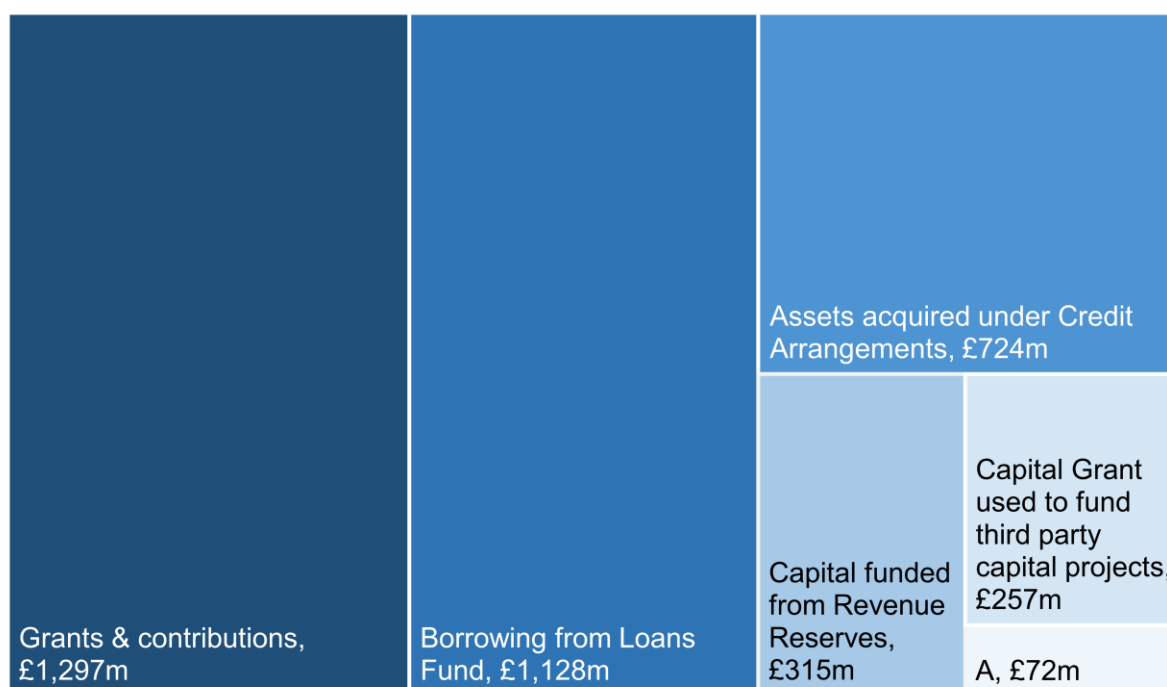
Grants & contributions, £1,297m

Borrowing from Loans Fund, £1,128m

Assets acquired under Credit Arrangements, £724m

Capital funded from Revenue Reserves, £315m

Capital Grant used to fund third party capital projects, £257m

A, £72m